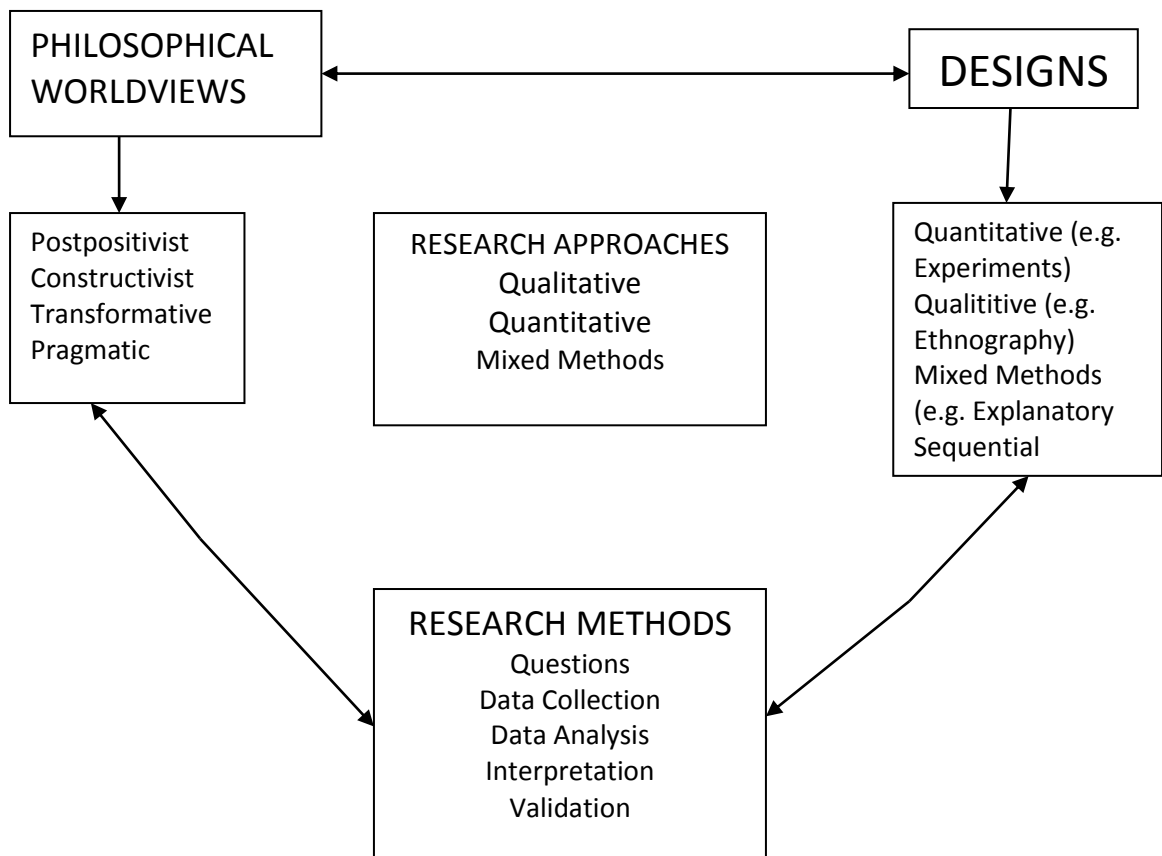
PHILOSOPHICAL WORLDVIEWS

DESIGNS

Postpositivist
Constructivist
Transformative
Pragmatic

RESEARCH APPROACHES
Qualitative
Quantitative
Mixed Methods

Quantitative (e.g. Experiments)
Qualititive (e.g. Ethnography)
Mixed Methods (e.g. Explanatory Sequential

RESEARCH METHODS
Questions
Data Collection
Data Analysis
Interpretation
Validation